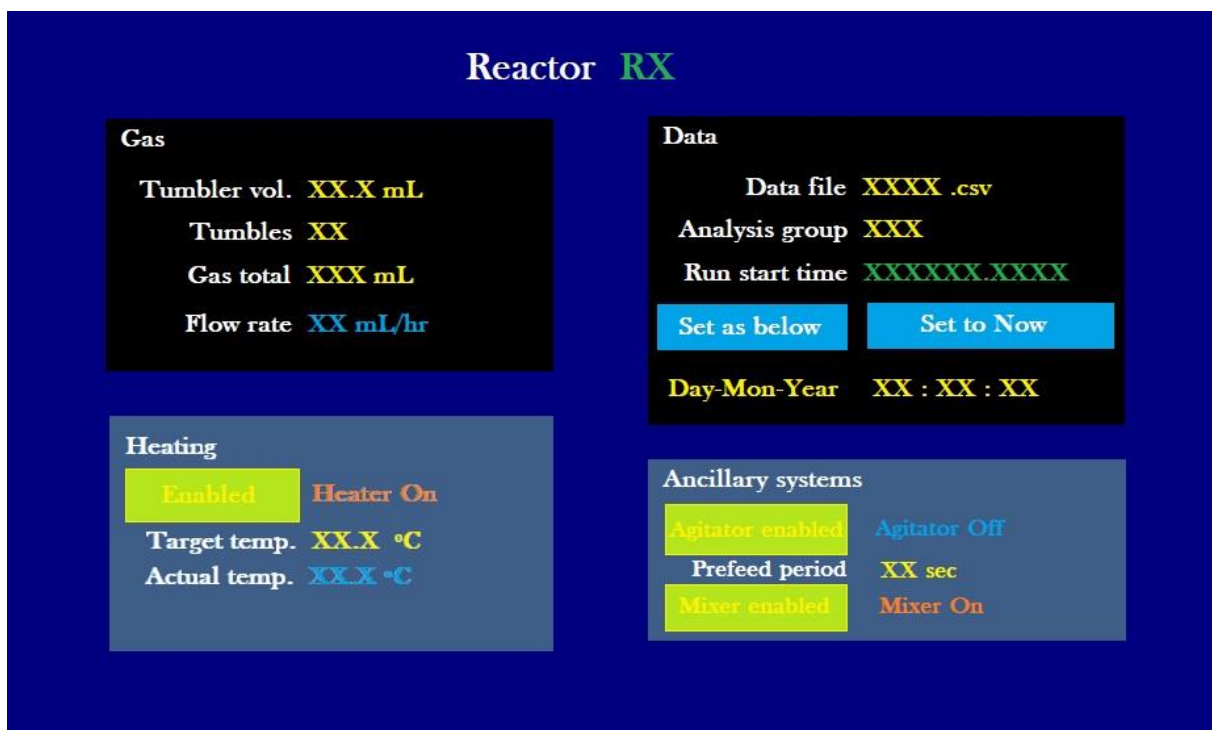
Reactor RX

Gas

Tumbler vol. XX.X mL

Tumbles XX

Gas total XXX mL

Flow rate XX mL/hr

Data

Data file XXXX .csv

Analysis group XXX

Run start time XXXXXX.XXXX

Set as below

Set to Now

Day-Mon-Year XX : XX : XX

Heating

Enabled

Heater On

Target temp. XX.X °C

Actual temp. XX.X °C

Ancillary systems

Agitator enabled

Agitator Off

Prefeed period XX sec

Mixer enabled

Mixer On